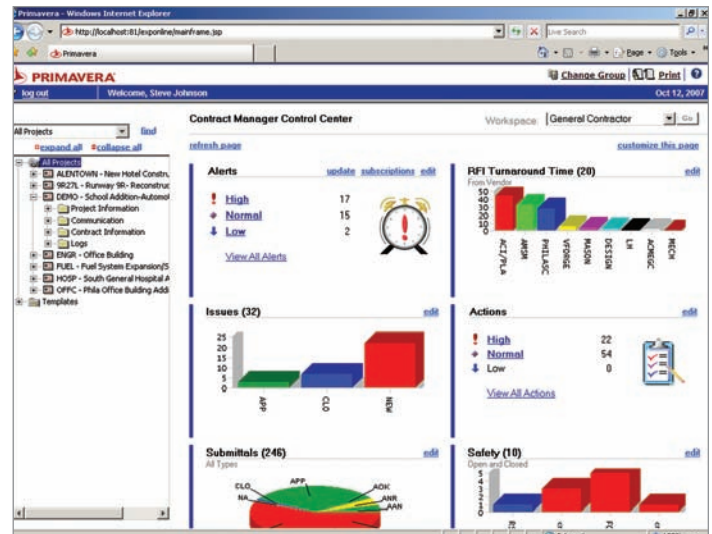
Primavera - Windows Internet Explorer

http://localhost:81/exponline/mainframe.jsp

Live Search

Primavera

Page • Tools •

PRIMAVERA

Change Group Print

log out Welcome, Steve Johnson Oct 12, 2007

All Projects find

expand all collapse all

All Projects
ALENTOWN - New Hotel Constru
9R27L - Runway 9R - Reconstruc
DEMO - School Addition-Automol
Project Information
Communication
Contract Information
Logs
ENGR - Office Building
FUEL - Fuel System Expansion/S
HOSP - South General Hospital A
OFFC - Phila Office Building Addi
Templates

Contract Manager Control Center

Workspace: General Contractor Go

refresh page

customize this page

Alerts update subscriptions edit

High 17
Normal 15
Low 2

View All Alerts

RFI Turnaround Time (20) edit

From Vendor

50
40
30
20
10
0

ACI/PLA
AMSM
PHILASC
VFORGE
MASON
DESIGN
LH
ACMEGC
MECH

Issues (32) edit

25
20
15
10
5
0

APP
CLO
NEW

Actions edit

High 22
Normal 54
Low 0

View All Actions

Submittals (246) edit

All Types

CLO
APP
NA
AOK
ANR
AAN

Safety (10) edit

Open and Closed

4
3
2
1
0